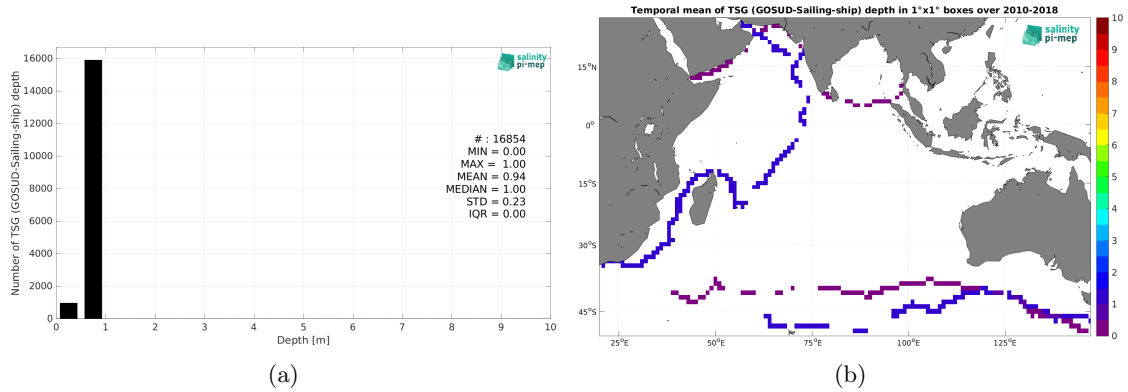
salinity pi-mep

Number of TSG (GOSUD-Sailing-ship) depth

16000
14000
12000
10000
8000
6000
4000
2000
0

0 1 2 3 4 5 6 7 8 9 10

Depth [m]

# : 16854
MIN = 0.00
MAX = 1.00
MEAN = 0.94
MEDIAN = 1.00
STD = 0.23
IQR = 0.00

(a)

Temporal mean of TSG (GOSUD-Sailing-ship) depth in 1°x1° boxes over 2010-2018

salinity pi-mep

15°N
0°
15°S
30°S
45°S

25°E 50°E 75°E 100°E 125°E

10
9
8
7
6
5
4
3
2
1
0

(b)